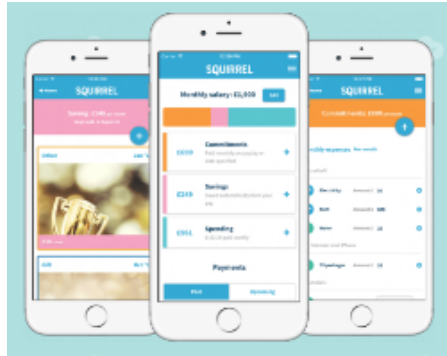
SQUIRREL

SQUIRREL

Monthly salary: £1,500

Edit

£659

Commitments

£249

Savings

£551

Spending

Payments

Paid

Upcoming

SQUIRREL

Saving: £249 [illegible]

SQUIRREL

Committed monthly: £659 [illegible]

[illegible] expenses

Electricity

Rent

Water

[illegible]